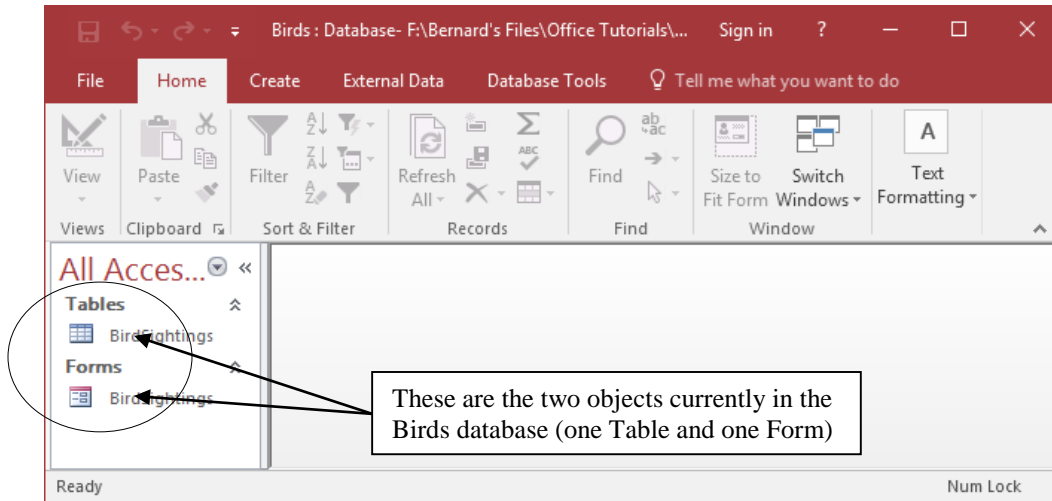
Birds : Database- F:\Bernard's Files\Office Tutorials\... Sign in ?

File Home Create External Data Database Tools Tell me what you want to do

View Paste Filter Refresh All Find Size to Fit Form Switch Windows Text Formatting

Views Clipboard Sort & Filter Records Find Window

All Acces...

Tables

BirdSightings

Forms

BirdSightings

These are the two objects currently in the Birds database (one Table and one Form)

Ready Num Lock